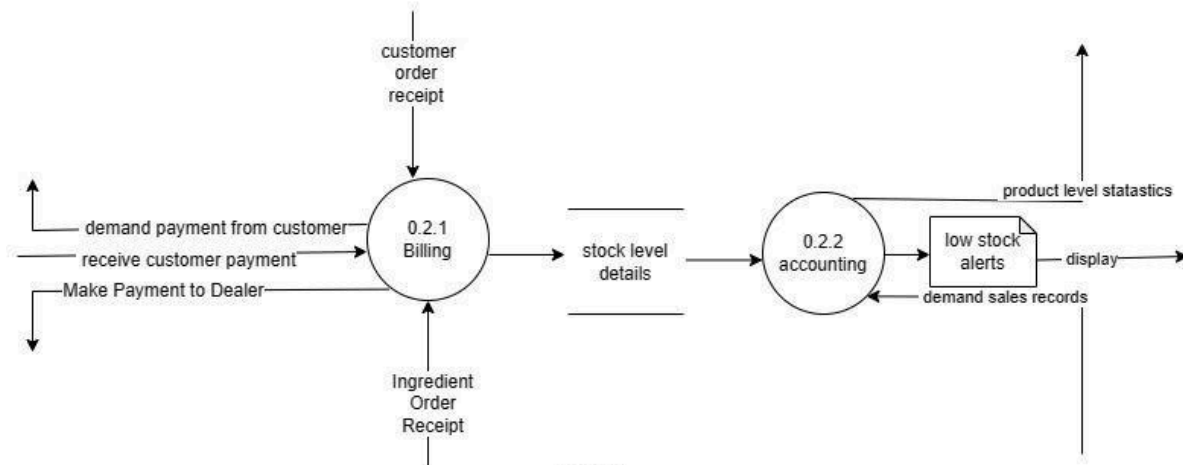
customer order receipt

demand payment from customer

receive customer payment

Make Payment to Dealer

0.2.1 Billing

Ingredient Order Receipt

stock level details

0.2.2 accounting

product level statastics

low stock alerts

display

demand sales records